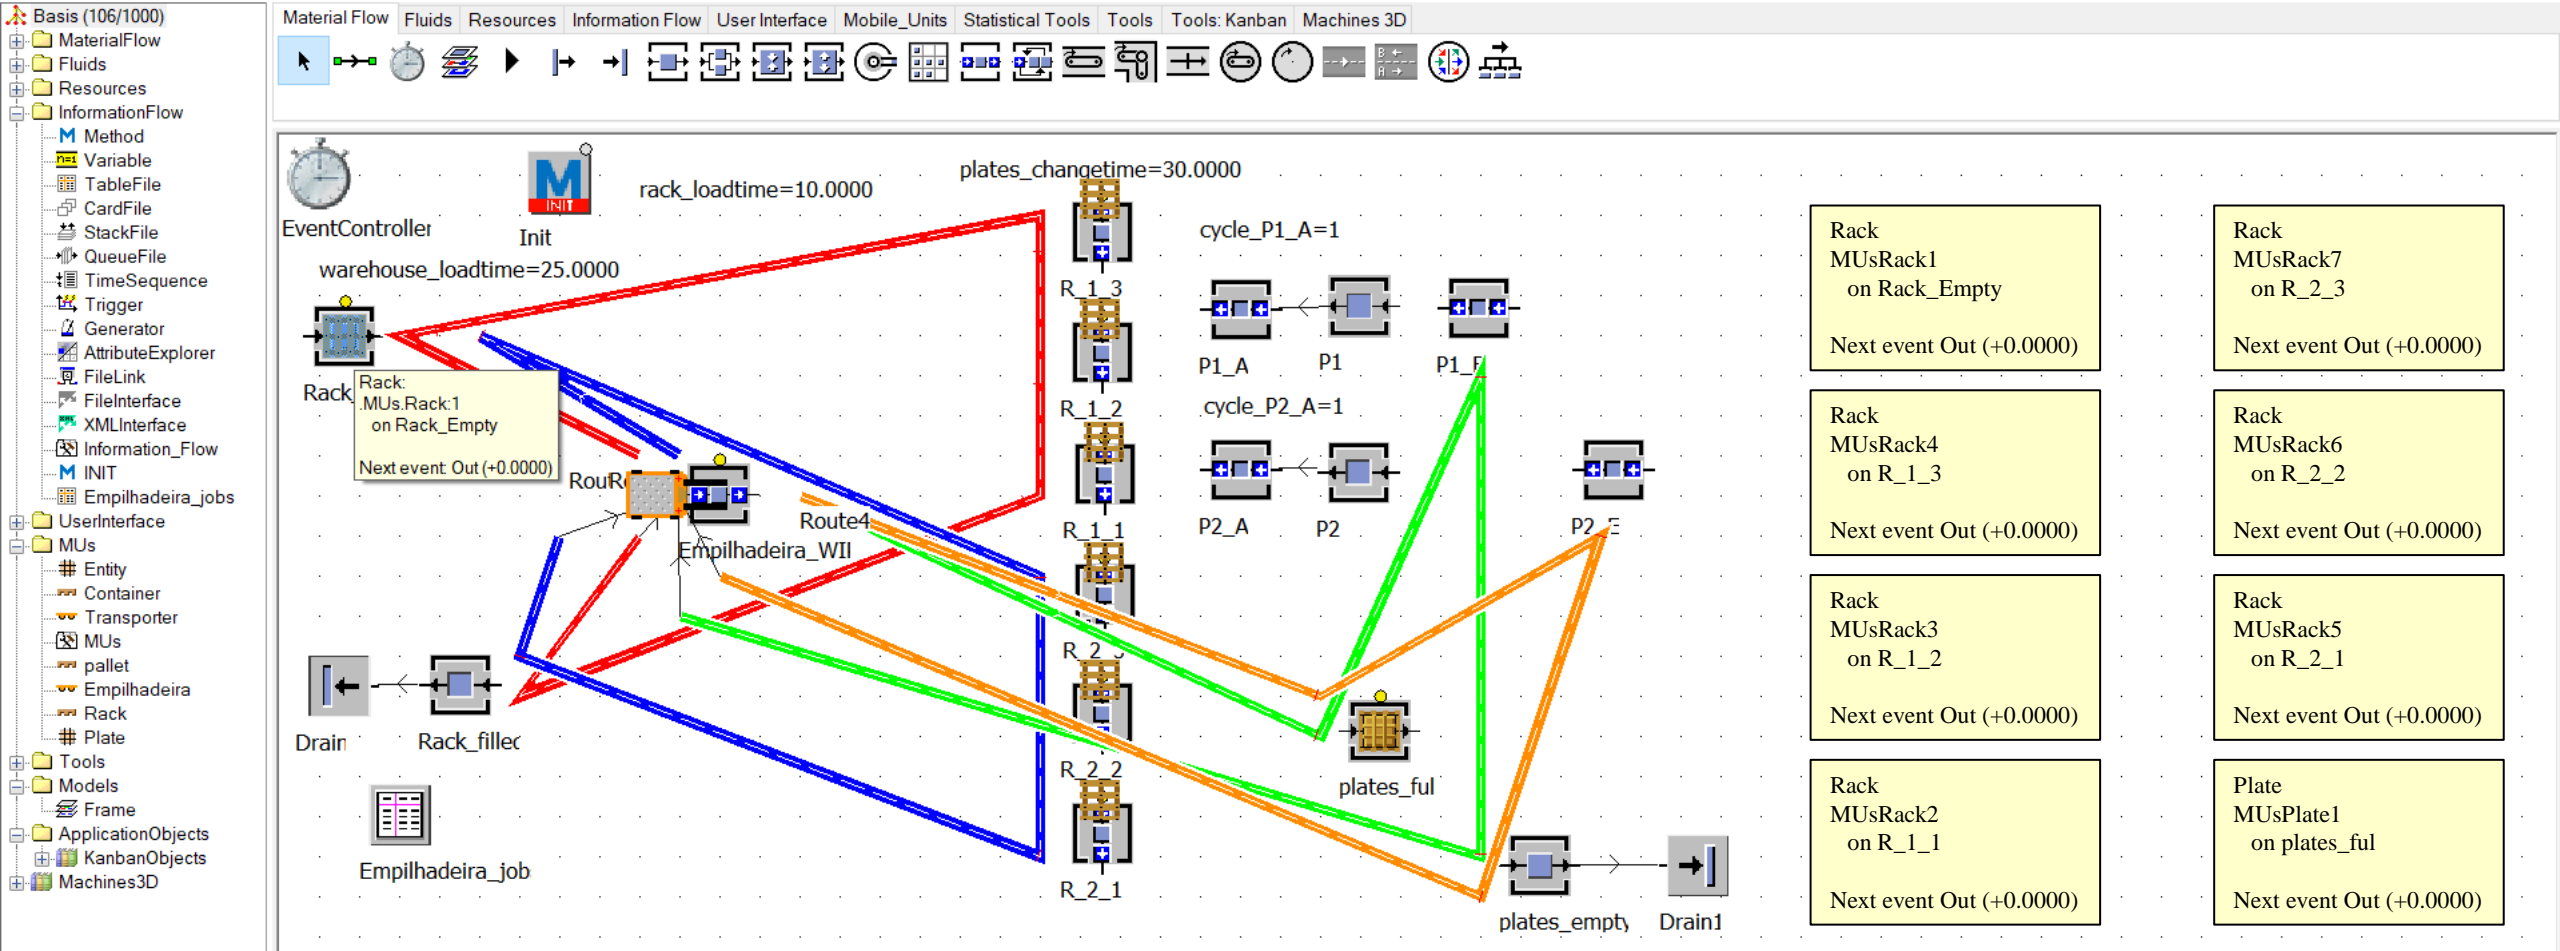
Basis (106/1000)
MaterialFlow
Fluids
Resources
InformationFlow
Method
Variable
TableFile
CardFile
StackFile
QueueFile
TimeSequence
Trigger
Generator
AttributeExplorer
FileLink
FileInterface
XMLInterface
Information_Flow
INIT
Empilhadeira_jobs
UserInterface
MUs
Entity
Container
Transporter
MUs
pallet
Empilhadeira
Rack
Plate
Tools
Models
Frame
ApplicationObjects
KanbanObjects
Machines3D

Material Flow | Fluids | Resources | Information Flow | User Interface | Mobile_Units | Statistical Tools | Tools | Tools: Kanban | Machines 3D

EventController
Init
rack_loadtime=10.0000
plates_changetime=30.0000
warehouse_loadtime=25.0000
cycle_P1_A=1
cycle_P2_A=1
R_1_3
R_1_2
R_1_1
R_2_3
R_2_2
R_2_1
P1_A
P1
P1_E
P2_A
P2
P2_E
Rack
Rack:
.MUs.Rack:1
on Rack_Empty
Next event: Out (+0.0000)
RouR
Route4
Empilhadeira_WII
Drain
Rack_fillec
plates_ful
Empilhadeira_job
plates_empty
Drain1

Rack
MUsRack1
on Rack_Empty
Next event Out (+0.0000)

Rack
MUsRack7
on R_2_3
Next event Out (+0.0000)

Rack
MUsRack4
on R_1_3
Next event Out (+0.0000)

Rack
MUsRack6
on R_2_2
Next event Out (+0.0000)

Rack
MUsRack3
on R_1_2
Next event Out (+0.0000)

Rack
MUsRack5
on R_2_1
Next event Out (+0.0000)

Rack
MUsRack2
on R_1_1
Next event Out (+0.0000)

Plate
MUsPlate1
on plates_ful
Next event Out (+0.0000)